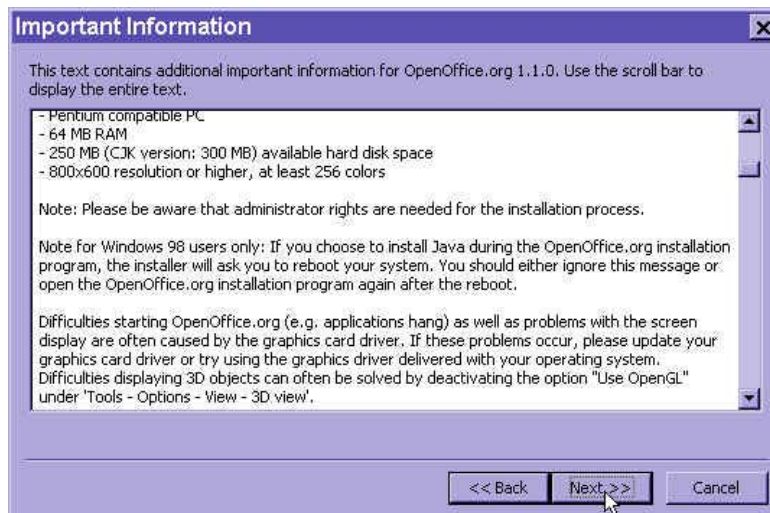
Important Information

This text contains additional important information for OpenOffice.org 1.1.0. Use the scroll bar to display the entire text.

- Pentium compatible PC
- 64 MB RAM
- 250 MB (CJK version: 300 MB) available hard disk space
- 800x600 resolution or higher, at least 256 colors

Note: Please be aware that administrator rights are needed for the installation process.

Note for Windows 98 users only: If you choose to install Java during the OpenOffice.org installation program, the installer will ask you to reboot your system. You should either ignore this message or open the OpenOffice.org installation program again after the reboot.

Difficulties starting OpenOffice.org (e.g. applications hang) as well as problems with the screen display are often caused by the graphics card driver. If these problems occur, please update your graphics card driver or try using the graphics driver delivered with your operating system. Difficulties displaying 3D objects can often be solved by deactivating the option "Use OpenGL" under 'Tools - Options - View - 3D view'.

<< Back
Next >>
Cancel